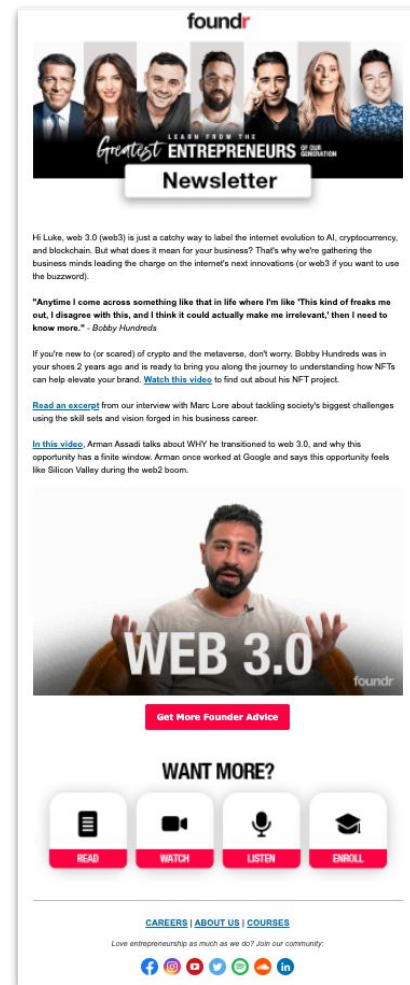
foundr

LEARN FROM THE Greatest ENTREPRENEURS OF OUR GENERATION

Newsletter

Hi Luke, web 3.0 (web3) is just a catchy way to label the internet evolution to AI, cryptocurrency, and blockchain. But what does it mean for your business? That's why we're gathering the business minds leading the charge on the internet's next innovations (or web3 if you want to use the buzzword).

"Anytime I come across something like that in life where I'm like 'This kind of freaks me out, I disagree with this, and I think it could actually make me irrelevant,' then I need to know more." - Bobby Hundreds

If you're new to (or scared) of crypto and the metaverse, don't worry. Bobby Hundreds was in your shoes 2 years ago and is ready to bring you along the journey to understanding how NFTs can help elevate your brand. Watch this video to find out about his NFT project.

Read an excerpt from our interview with Marc Lore about tackling society's biggest challenges using the skill sets and vision forged in his business career.

In this video, Arman Assadi talks about WHY he transitioned to web 3.0, and why this opportunity has a finite window. Arman once worked at Google and says this opportunity feels like Silicon Valley during the web2 boom.

WEB 3.0
foundr

Get More Founder Advice

WANT MORE?

READ
WATCH
LISTEN
ENROLL

CAREERS | ABOUT US | COURSES

Love entrepreneurship as much as we do? Join our community: